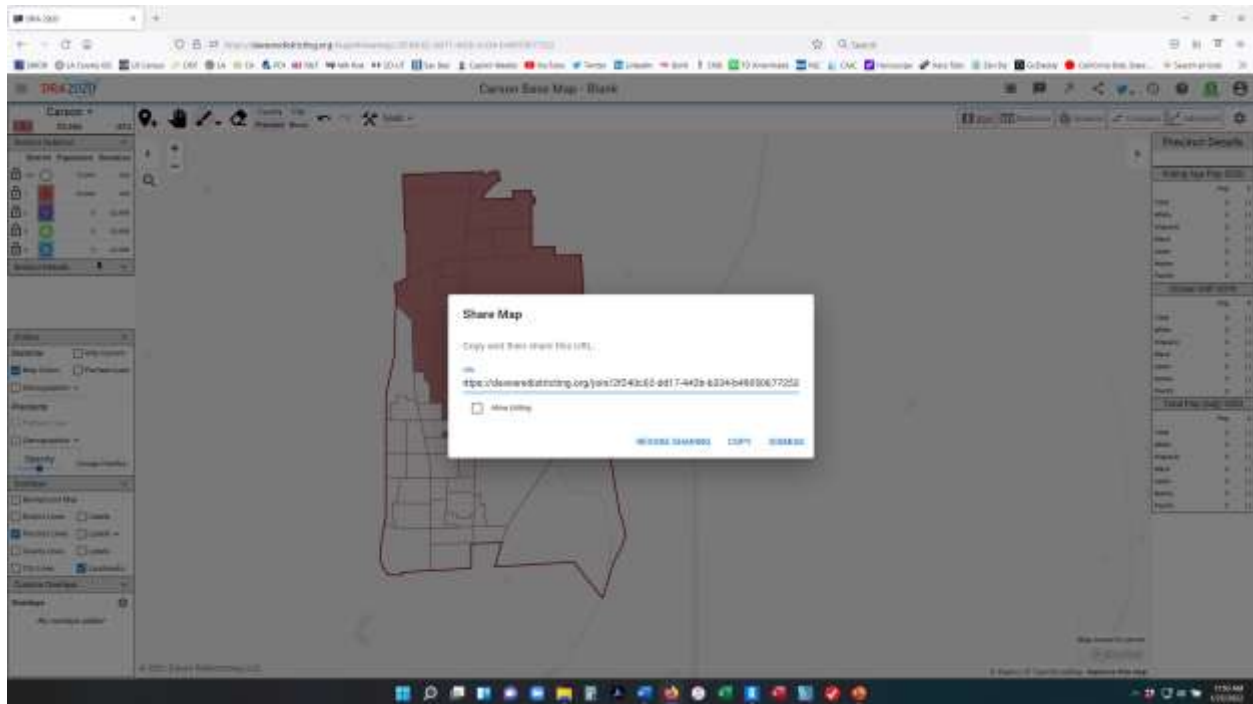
DRA 2020

Carson Base Map - Blank

Share Map

Copy and then share this URL.

URL

https://davesredistricting.org/join/2f240c62-dd17-442e-b334-b460506772

Allow Editing

REVOKE SHARING COPY DISMISS

Precinct Details

Carson

Districts

Display

Precincts

Overlays

Custom Overlays

Overlays

No overlays added